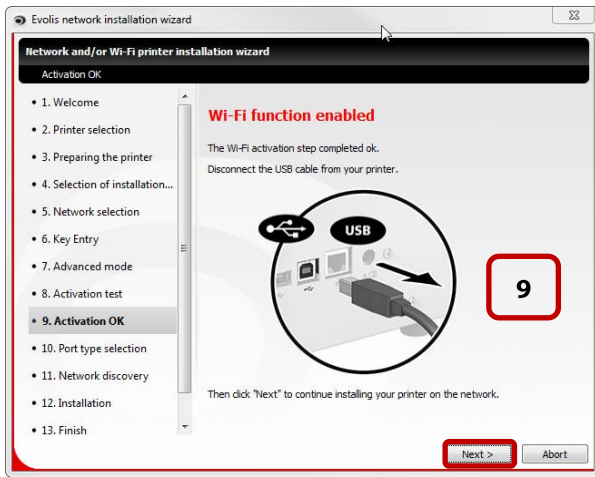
Evolis network installation wizard

Network and/or Wi-Fi printer installation wizard

Activation OK

• 1. Welcome
• 2. Printer selection
• 3. Preparing the printer
• 4. Selection of installation...
• 5. Network selection
• 6. Key Entry
• 7. Advanced mode
• 8. Activation test
• 9. Activation OK
• 10. Port type selection
• 11. Network discovery
• 12. Installation
• 13. Finish

Wi-Fi function enabled

The Wi-Fi activation step completed ok.

Disconnect the USB cable from your printer.

USB

9

Then click "Next" to continue installing your printer on the network.

Next >

Abort